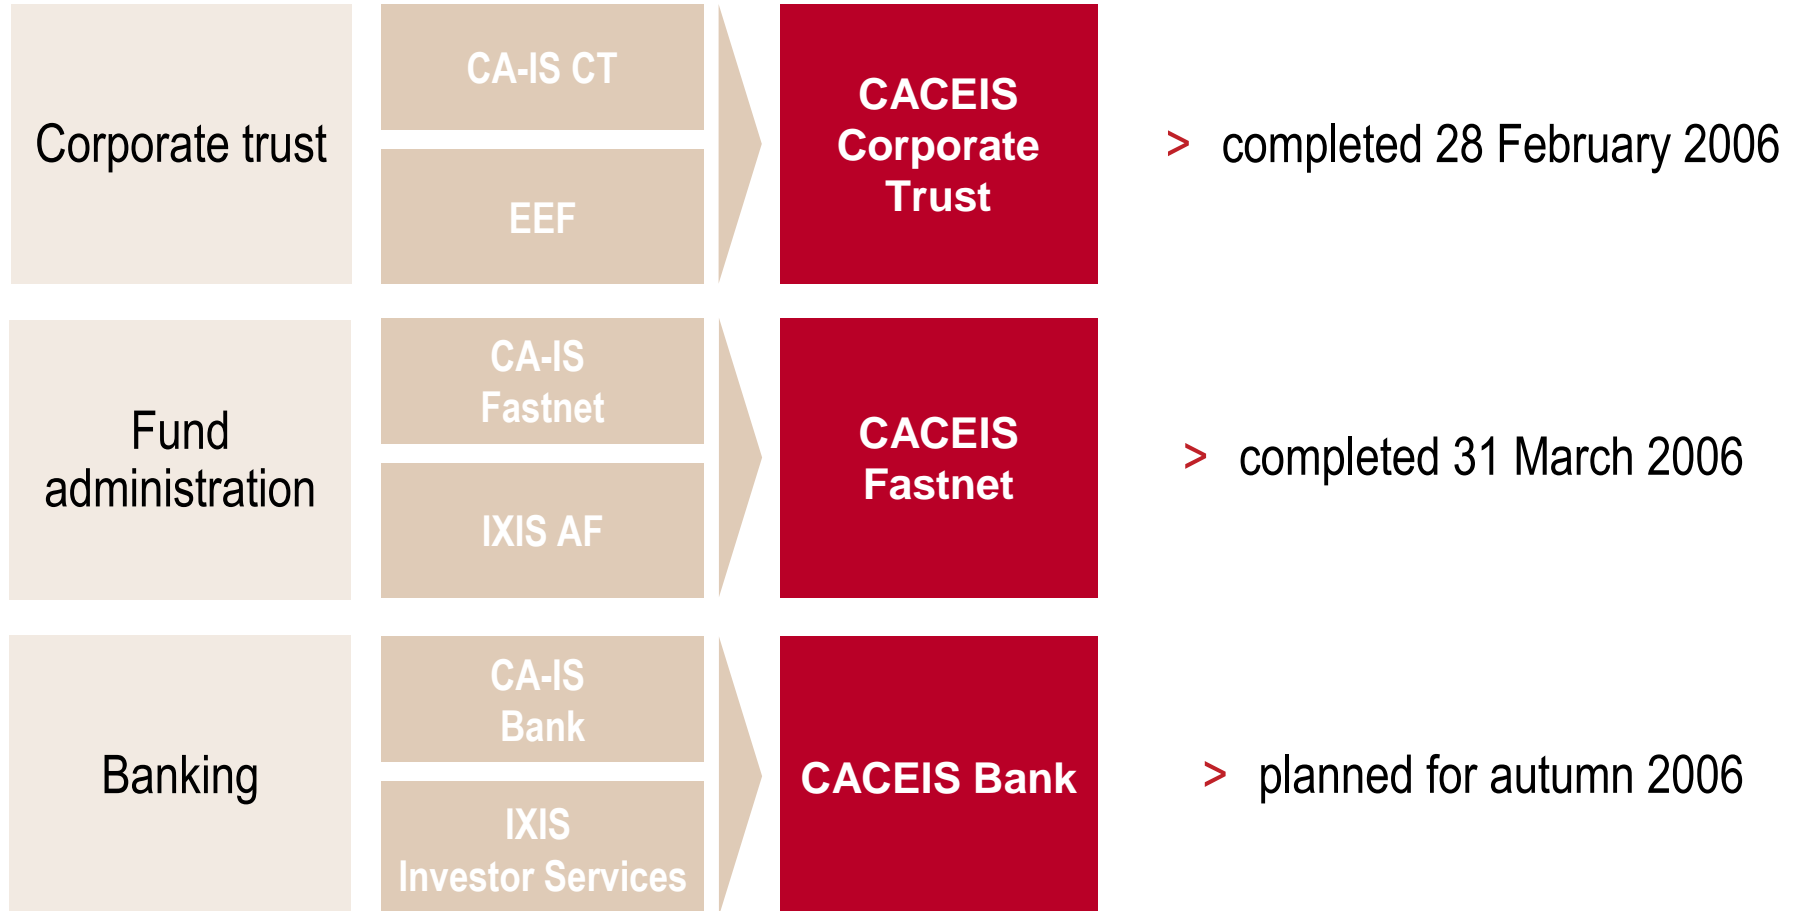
Corporate trust

CA-IS CT

EEF

CACEIS Corporate Trust

> completed 28 February 2006

Fund administration

CA-IS Fastnet

IXIS AF

CACEIS Fastnet

> completed 31 March 2006

Banking

CA-IS Bank

IXIS Investor Services

CACEIS Bank

> planned for autumn 2006